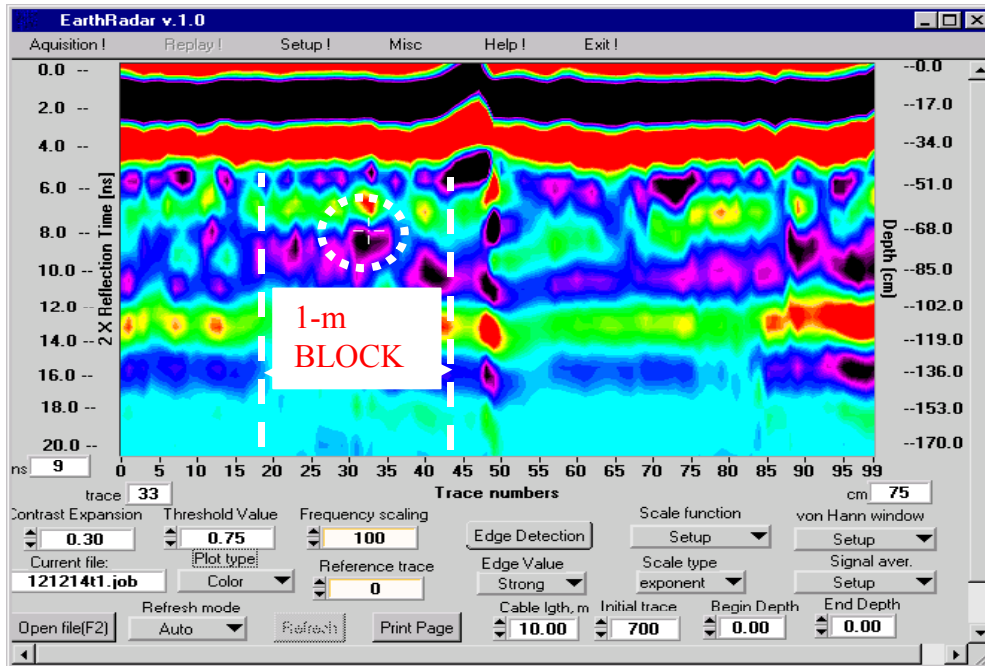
EarthRadar v.1.0

Auisition ! Replay ! Setup ! Misc Help ! Exit !

0.0 --
2.0 --
4.0 --
6.0 --
8.0 --
10.0 --
12.0 --
14.0 --
16.0 --
18.0 --
20.0 --

2 X Reflection Time [ns]

--0.0
--17.0
--34.0
--51.0
--68.0
--85.0
--102.0
--119.0
--136.0
--153.0
--170.0

Depth [cm]

1-m BLOCK

ns 9

0 5 10 15 20 25 30 35 40 45 50 55 60 65 70 75 80 85 90 95 99

trace 33

Trace numbers

cm 75

Contrast Expansion 0.30

Threshold Value 0.75

Frequency scaling 100

Edge Detection

Scale function Setup

von Hann window Setup

Current file: 121214t1.job

Plot type Color

Reference trace 0

Edge Value Strong

Scale type exponent

Signal aver. Setup

Open file(F2)

Refresh mode Auto

Refresh

Print Page

Cable lgth, m 10.00

Initial trace 700

Begin Depth 0.00

End Depth 0.00